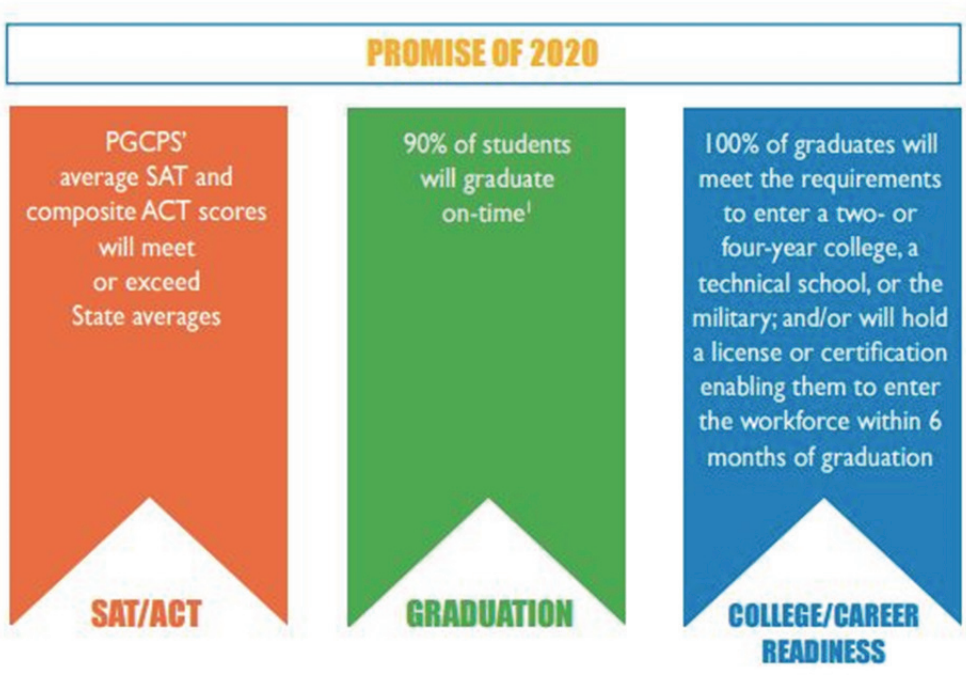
PROMISE OF 2020

PGCPS' average SAT and composite ACT scores will meet or exceed State averages

SAT/ACT

90% of students will graduate on-time$^1$

GRADUATION

100% of graduates will meet the requirements to enter a two- or four-year college, a technical school, or the military; and/or will hold a license or certification enabling them to enter the workforce within 6 months of graduation

COLLEGE/CAREER READINESS